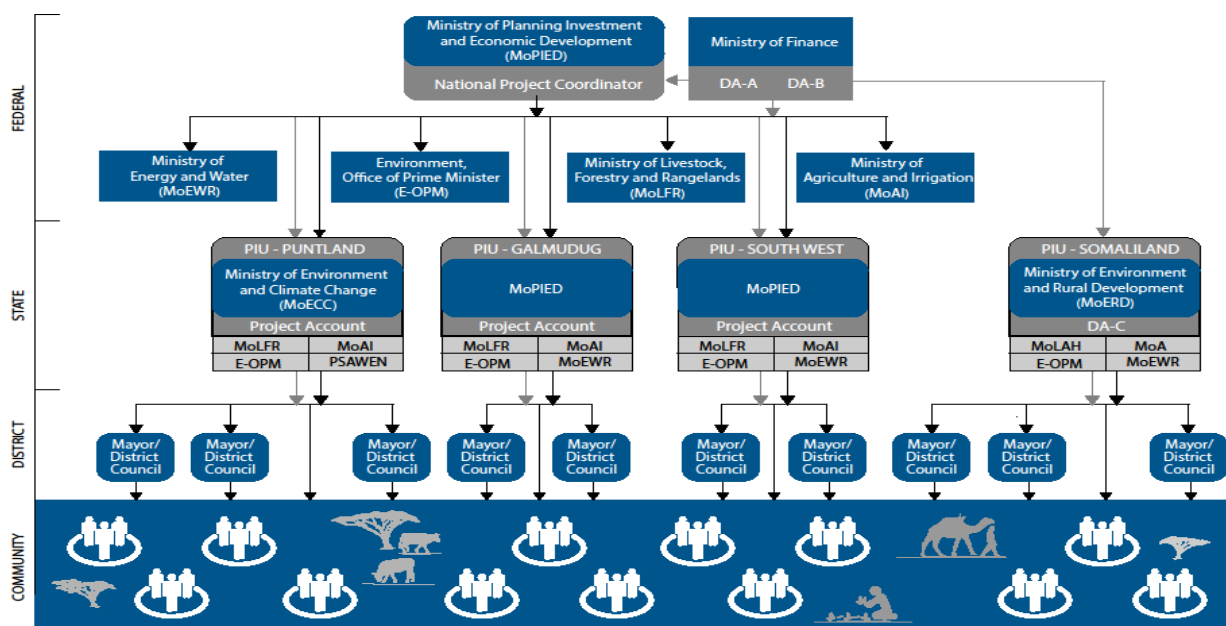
FEDERAL

Ministry of Planning Investment and Economic Development (MoPIED)

National Project Coordinator

Ministry of Finance

DA-A DA-B

Ministry of Energy and Water (MoEWR)

Environment, Office of Prime Minister (E-OPM)

Ministry of Livestock, Forestry and Rangelands (MoLFR)

Ministry of Agriculture and Irrigation (MoAI)

STATE

PIU - PUNTLAND

Ministry of Environment and Climate Change (MoECC)

Project Account

| MoLFR | MoAI |
|---|---|
| E-OPM | PSAWEN |

PIU - GALMUDUG

MoPIED

Project Account

| MoLFR | MoAI |
|---|---|
| E-OPM | MoEWR |

PIU - SOUTH WEST

MoPIED

Project Account

| MoLFR | MoAI |
|---|---|
| E-OPM | MoEWR |

PIU - SOMALILAND

Ministry of Environment and Rural Development (MoERD)

DA-C

| MoLAH | MoA |
|---|---|
| E-OPM | MoEWR |

DISTRICT

Mayor/ District Council

Mayor/ District Council

Mayor/ District Council

Mayor/ District Council

Mayor/ District Council

Mayor/ District Council

Mayor/ District Council

Mayor/ District Council

Mayor/ District Council

Mayor/ District Council

COMMUNITY